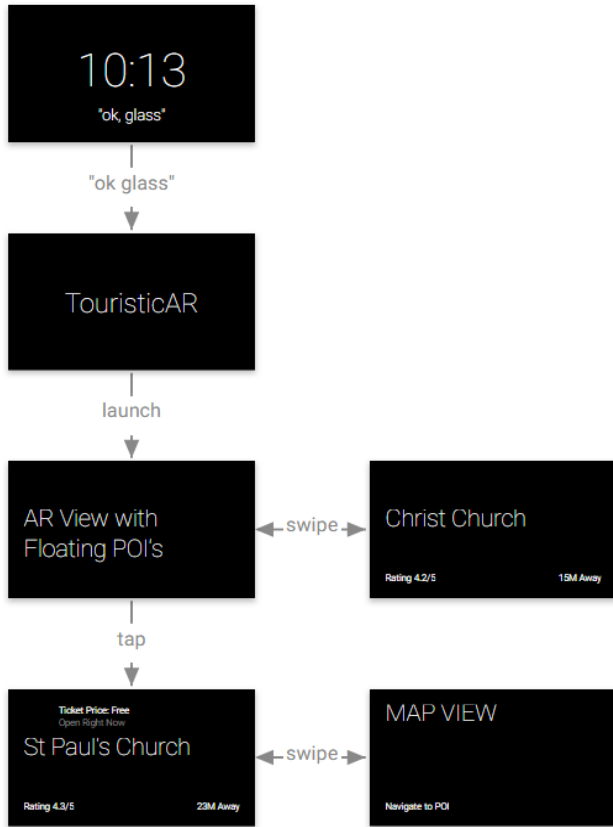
10:13

"ok, glass"

"ok glass"

TouristicAR

launch

AR View with Floating POI's

swipe

Christ Church

Rating 4.2/5

15M Away

tap

Ticket Price: Free
Open Right Now

St Paul's Church

Rating 4.3/5

23M Away

swipe

MAP VIEW

Navigate to POI